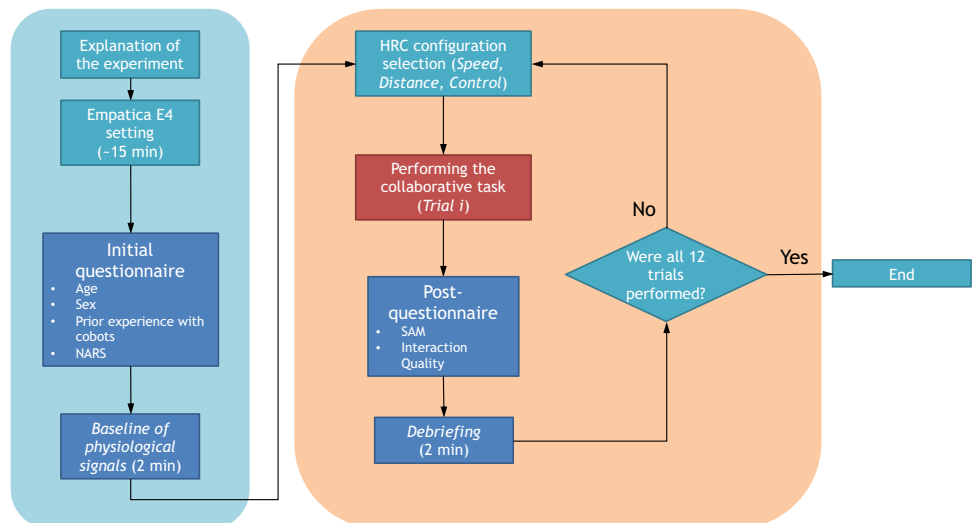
Explanation of the experiment

Empatica E4 setting (~15 min)

Initial questionnaire
- Age
- Sex
- Prior experience with cobots
- NARS

Baseline of physiological signals (2 min)

HRC configuration selection (Speed, Distance, Control)

Performing the collaborative task (Trial i)

Post-questionnaire
- SAM
- Interaction Quality

Debriefing (2 min)

Were all 12 trials performed?

No

Yes

End